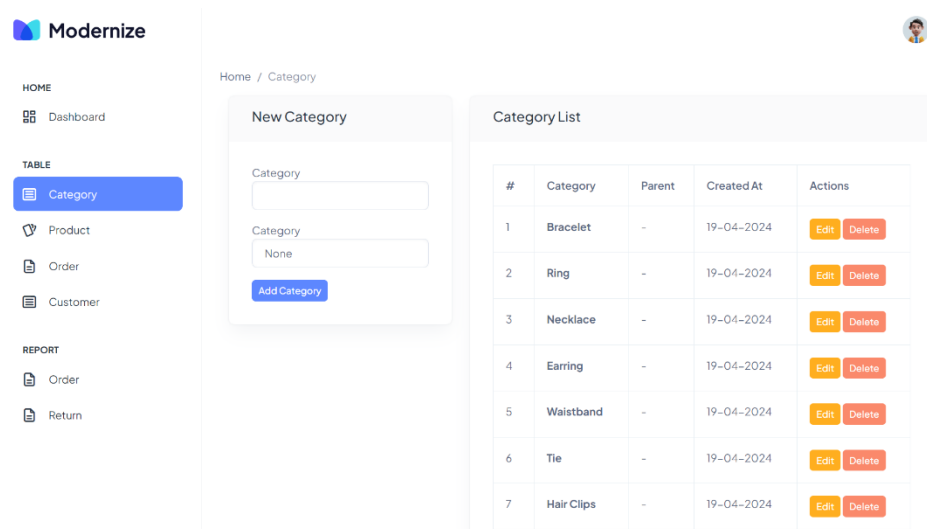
Modernize

HOME
Dashboard

TABLE
Category
Product
Order
Customer

REPORT
Order
Return

Home / Category

New Category

Category

Category
None

Add Category

Category List

| # | Category | Parent | Created At | Actions |
|---|---|---|---|---|
| 1 | Bracelet | - | 19-04-2024 | Edit Delete |
| 2 | Ring | - | 19-04-2024 | Edit Delete |
| 3 | Necklace | - | 19-04-2024 | Edit Delete |
| 4 | Earring | - | 19-04-2024 | Edit Delete |
| 5 | Waistband | - | 19-04-2024 | Edit Delete |
| 6 | Tie | - | 19-04-2024 | Edit Delete |
| 7 | Hair Clips | - | 19-04-2024 | Edit Delete |